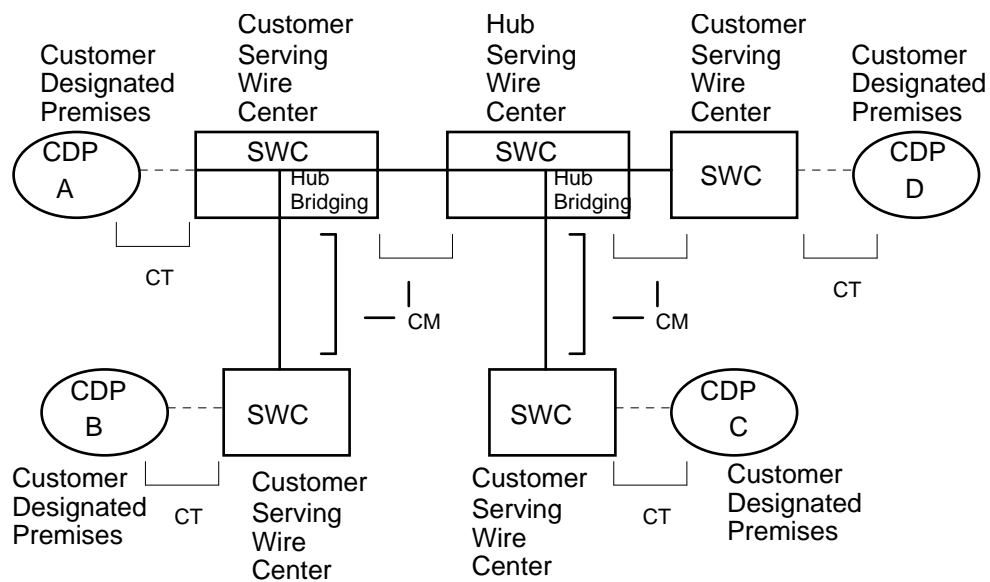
Customer Designated Premises

Customer Serving Wire Center

Hub Serving Wire Center

Customer Serving Wire Center

Customer Designated Premises

CDP A

SWC

Hub Bridging

SWC

Hub Bridging

SWC

CDP D

CT

CM

CM

CT

CDP B

SWC

SWC

CDP C

Customer Designated Premises

CT

Customer Serving Wire Center

Customer Serving Wire Center

CT

Customer Designated Premises